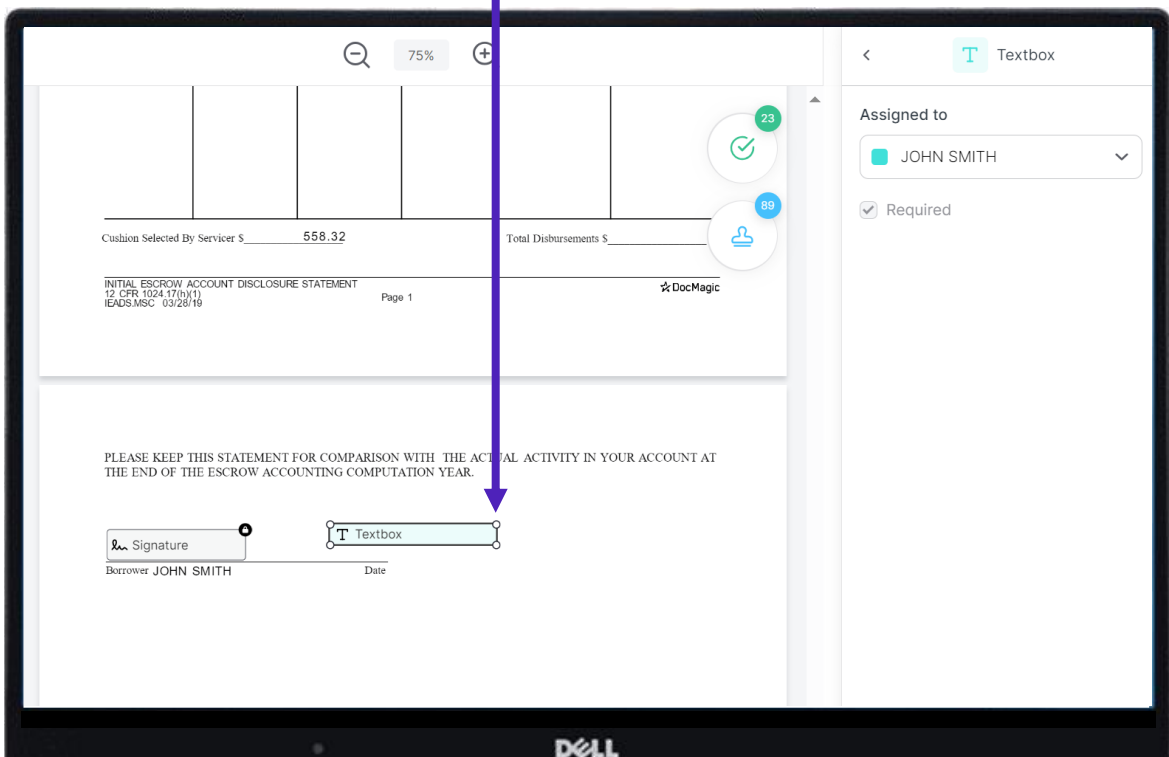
75%

23

89

Cushion Selected By Servicer $ 558.32

Total Disbursements $

INITIAL ESCROW ACCOUNT DISCLOSURE STATEMENT
12 CFR 1024.17(h)(1)
IEADS.MSC 03/28/19

Page 1

DocMagic

PLEASE KEEP THIS STATEMENT FOR COMPARISON WITH THE ACTUAL ACTIVITY IN YOUR ACCOUNT AT THE END OF THE ESCROW ACCOUNTING COMPUTATION YEAR.

Signature

Textbox

Borrower JOHN SMITH

Date

Textbox

Assigned to

JOHN SMITH

Required

DELL